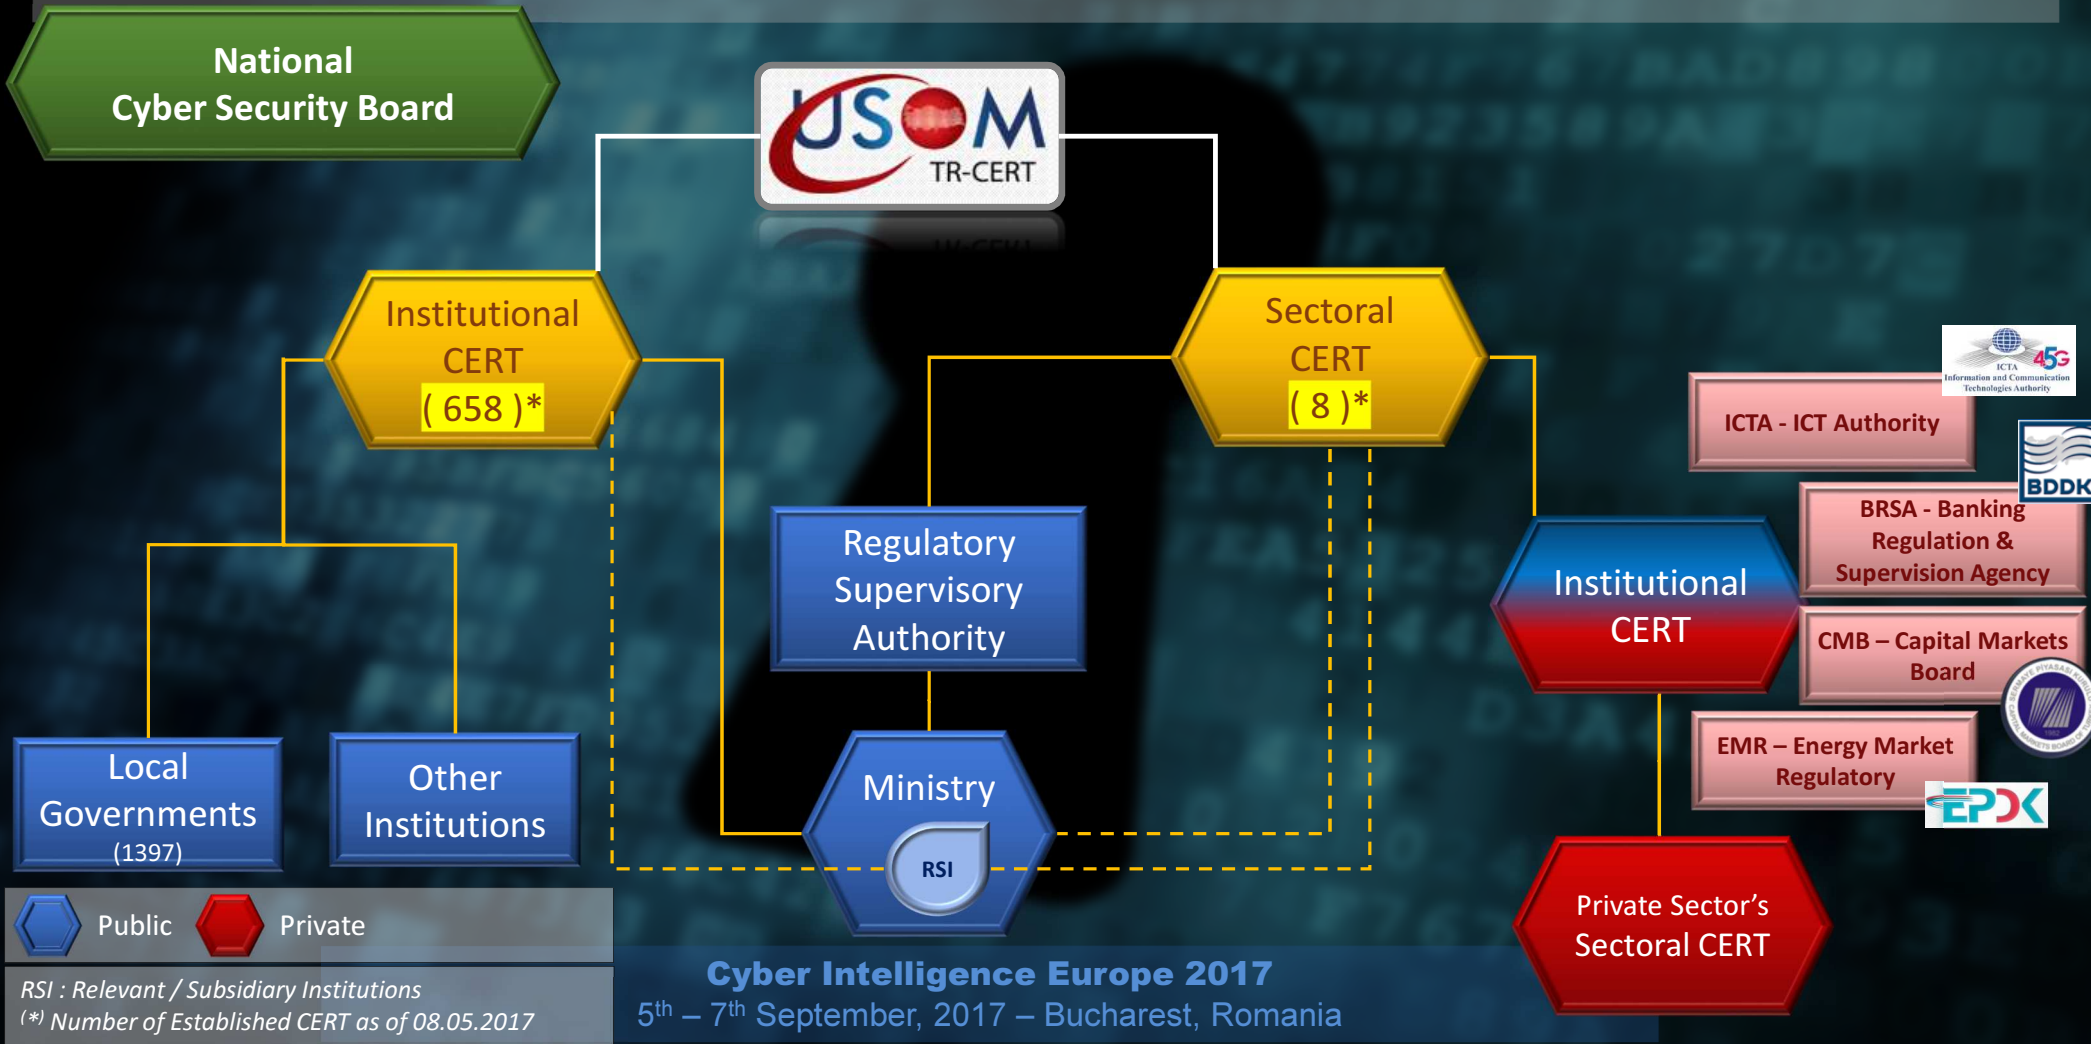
National
Cyber Security Board

USOM
TR-CERT

Institutional
CERT
( 658 )*

Sectoral
CERT
( 8 )*

ICTA
Information and Communication Technologies Authority
45G

ICTA - ICT Authority

BDDK

BRSA - Banking Regulation & Supervision Agency

Regulatory
Supervisory
Authority

Institutional
CERT

CMB – Capital Markets Board

EMR – Energy Market Regulatory

EPDK

Local
Governments
(1397)

Other
Institutions

Ministry

RSI

Private Sector's
Sectoral CERT

Public
Private

RSI : Relevant / Subsidiary Institutions
(*) Number of Established CERT as of 08.05.2017

Cyber Intelligence Europe 2017
5$^{th}$ – 7$^{th}$ September, 2017 – Bucharest, Romania